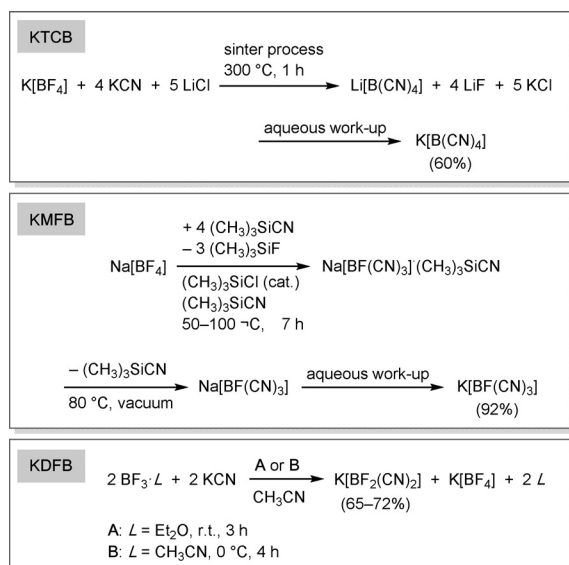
KTCB

$K[BF_4] + 4\,KCN + 5\,LiCl \xrightarrow[300\text{ °C, 1 h}]{\text{sinter process}} Li[B(CN)_4] + 4\,LiF + 5\,KCl$

$\xrightarrow{\text{aqueous work-up}} K[B(CN)_4]$
(60%)

KMFB

+ 4 $(CH_3)_3SiCN$
– 3 $(CH_3)_3SiF$
$Na[BF_4] \longrightarrow Na[BF(CN)_3]^{\cdot}(CH_3)_3SiCN$
$(CH_3)_3SiCl$ (cat.)
$(CH_3)_3SiCN$
50–100 ¬C, 7 h

– $(CH_3)_3SiCN$
80 °C, vacuum
$\longrightarrow Na[BF(CN)_3] \xrightarrow{\text{aqueous work-up}} K[BF(CN)_3]$
(92%)

KDFB

$2\,BF_3{\cdot}L + 2\,KCN \xrightarrow[CH_3CN]{\text{A or B}} K[BF_2(CN)_2] + K[BF_4] + 2\,L$
(65–72%)

A: $L = Et_2O$, r.t., 3 h
B: $L = CH_3CN$, 0 °C, 4 h